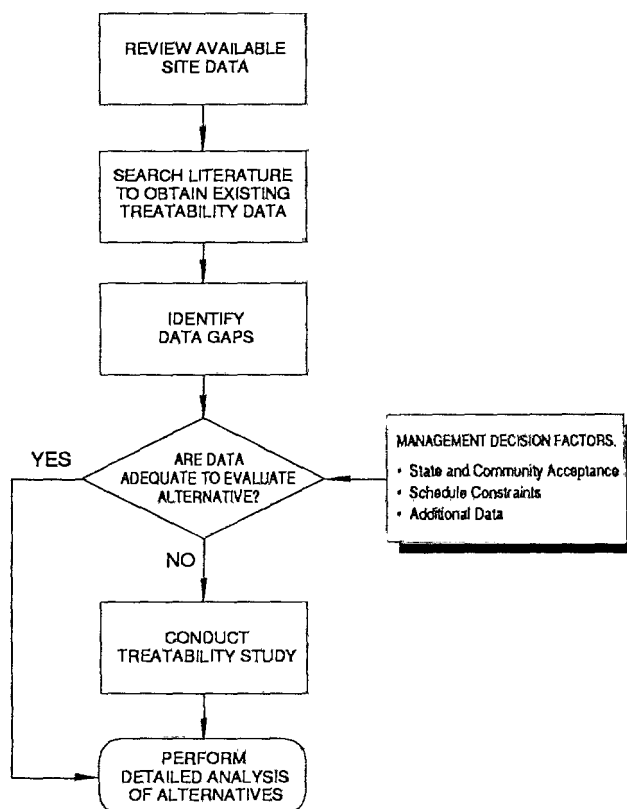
REVIEW AVAILABLE SITE DATA

SEARCH LITERATURE TO OBTAIN EXISTING TREATABILITY DATA

IDENTIFY DATA GAPS

ARE DATA ADEQUATE TO EVALUATE ALTERNATIVE?

YES

MANAGEMENT DECISION FACTORS.
• State and Community Acceptance
• Schedule Constraints
• Additional Data

NO

CONDUCT TREATABILITY STUDY

PERFORM DETAILED ANALYSIS OF ALTERNATIVES